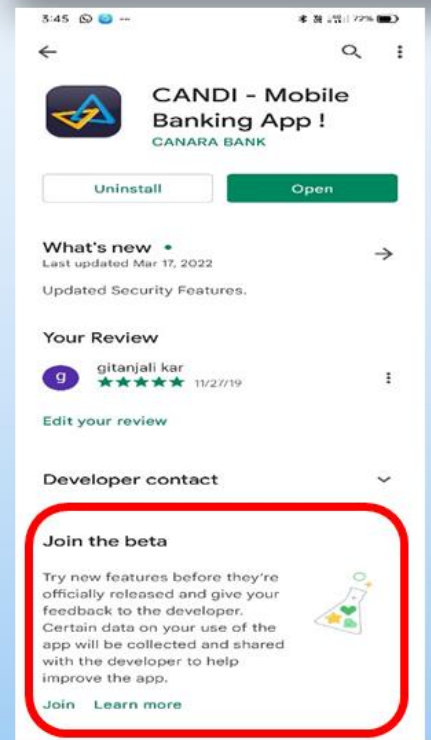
3:45

72%

CANDI - Mobile Banking App !
CANARA BANK

Uninstall

Open

What's new •
Last updated Mar 17, 2022

Updated Security Features.

Your Review

g

gitanjali kar
★★★★★ 11/27/19

Edit your review

Developer contact

Join the beta

Try new features before they're officially released and give your feedback to the developer. Certain data on your use of the app will be collected and shared with the developer to help improve the app.

Join Learn more